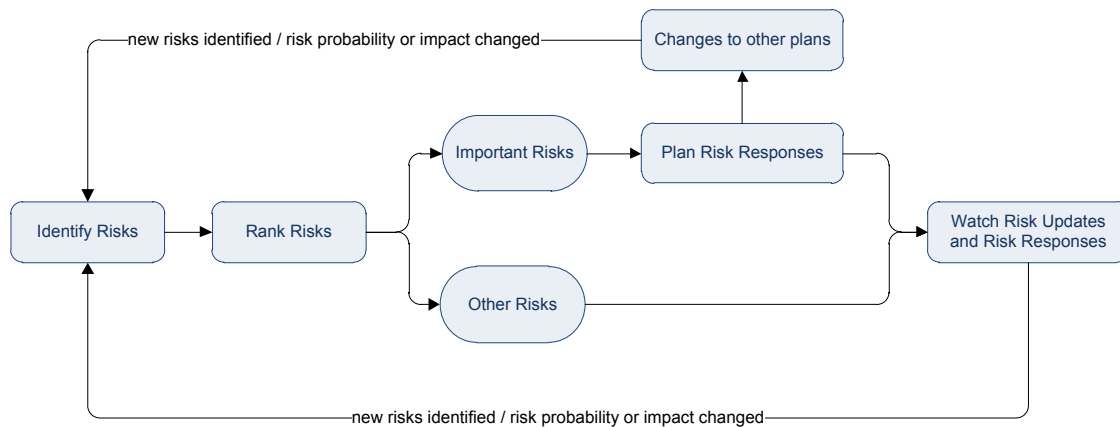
new risks identified / risk probability or impact changed

Changes to other plans

Important Risks

Plan Risk Responses

Identify Risks

Rank Risks

Watch Risk Updates and Risk Responses

Other Risks

new risks identified / risk probability or impact changed